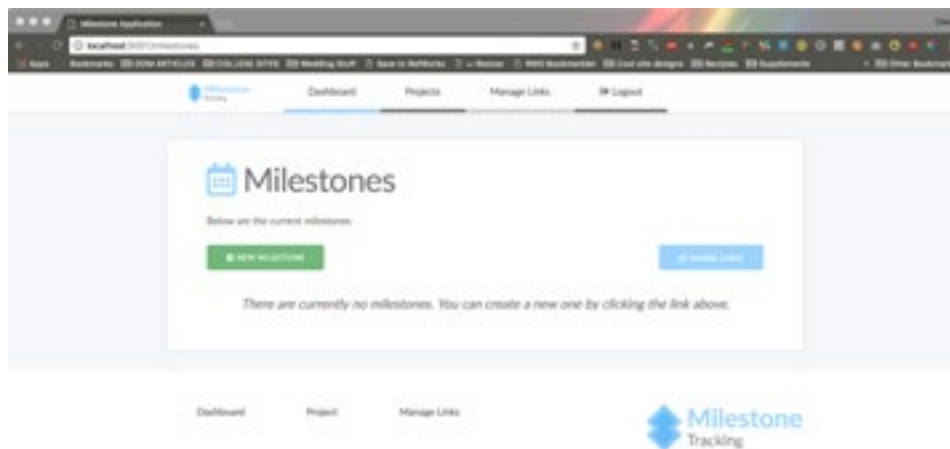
Milestone Application

localhost:3000/milestones

Apps Bookmarks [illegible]

Milestone Tracking

Dashboard

Projects

Manage Links

Logout

Milestones

Below are the current milestones

NEW MILESTONE

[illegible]

There are currently no milestones. You can create a new one by clicking the link above.

Dashboard

Project

Manage Links

Milestone Tracking